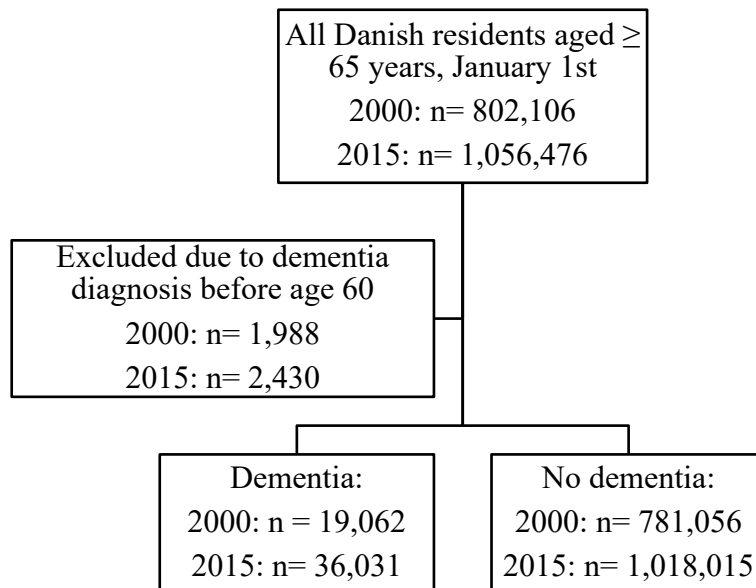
All Danish residents aged $\geq$ 65 years, January 1st

2000: n= 802,106

2015: n= 1,056,476

Excluded due to dementia diagnosis before age 60

2000: n= 1,988

2015: n= 2,430

Dementia:

2000: n = 19,062

2015: n= 36,031

No dementia:

2000: n= 781,056

2015: n= 1,018,015